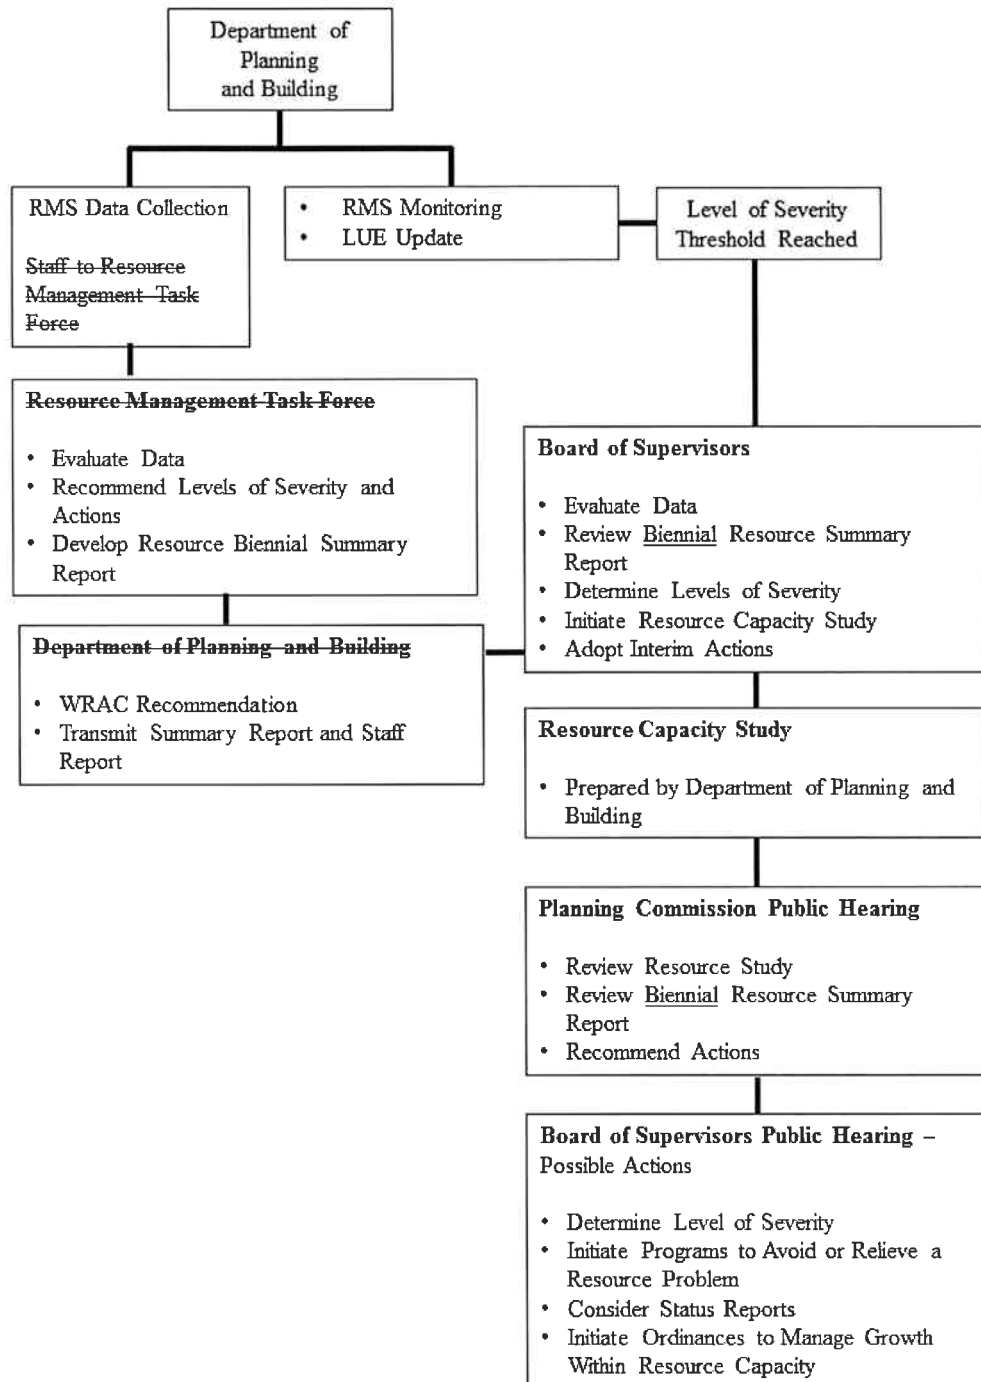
Department of Planning and Building

RMS Data Collection

Staff to Resource Management Task Force

• RMS Monitoring
• LUE Update

Level of Severity Threshold Reached

Resource Management Task Force

• Evaluate Data
• Recommend Levels of Severity and Actions
• Develop Resource Biennial Summary Report

Department of Planning and Building

• WRAC Recommendation
• Transmit Summary Report and Staff Report

Board of Supervisors

• Evaluate Data
• Review Biennial Resource Summary Report
• Determine Levels of Severity
• Initiate Resource Capacity Study
• Adopt Interim Actions

Resource Capacity Study

• Prepared by Department of Planning and Building

Planning Commission Public Hearing

• Review Resource Study
• Review Biennial Resource Summary Report
• Recommend Actions

Board of Supervisors Public Hearing – Possible Actions

• Determine Level of Severity
• Initiate Programs to Avoid or Relieve a Resource Problem
• Consider Status Reports
• Initiate Ordinances to Manage Growth Within Resource Capacity